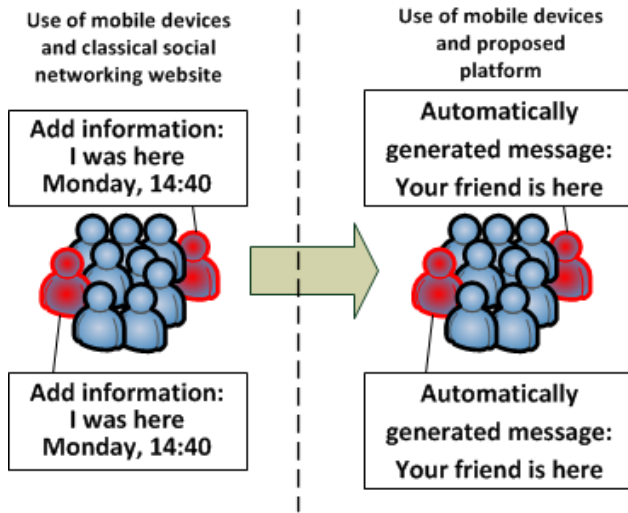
Use of mobile devices and classical social networking website

Add information: I was here Monday, 14:40

Add information: I was here Monday, 14:40

Use of mobile devices and proposed platform

Automatically generated message: Your friend is here

Automatically generated message: Your friend is here